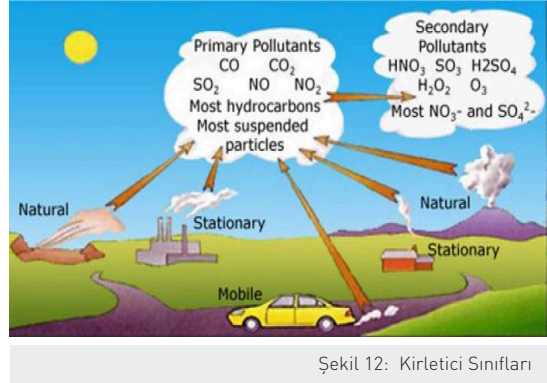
Primary Pollutants
CO $CO_2$
$SO_2$ NO $NO_2$
Most hydrocarbons
Most suspended particles

Secondary Pollutants
$HNO_3$ $SO_3$ H2SO4
$H_2O_2$ $O_3$
Most $NO_3$- and $SO_4^2$-

Natural

Stationary

Natural

Stationary

Mobile

Şekil 12: Kirletici Sınıfları